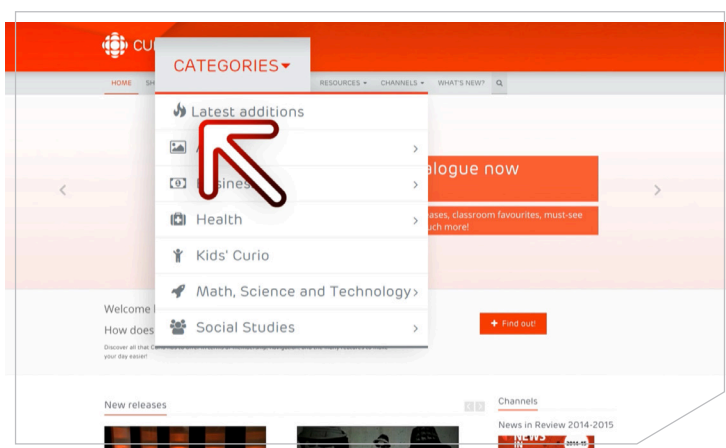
CU

CATEGORIES

HOME SH

RESOURCES CHANNELS WHAT'S NEW?

Latest additions

A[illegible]

Business

Health

Kids' Curio

Math, Science and Technology

Social Studies

alogue now

ases, classroom favourites, must-see uch more!

Welcome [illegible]

How does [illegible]

Discover all that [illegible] your day easier!

+ Find out!

New releases

Channels

News in Review 2014-2015

2014-15